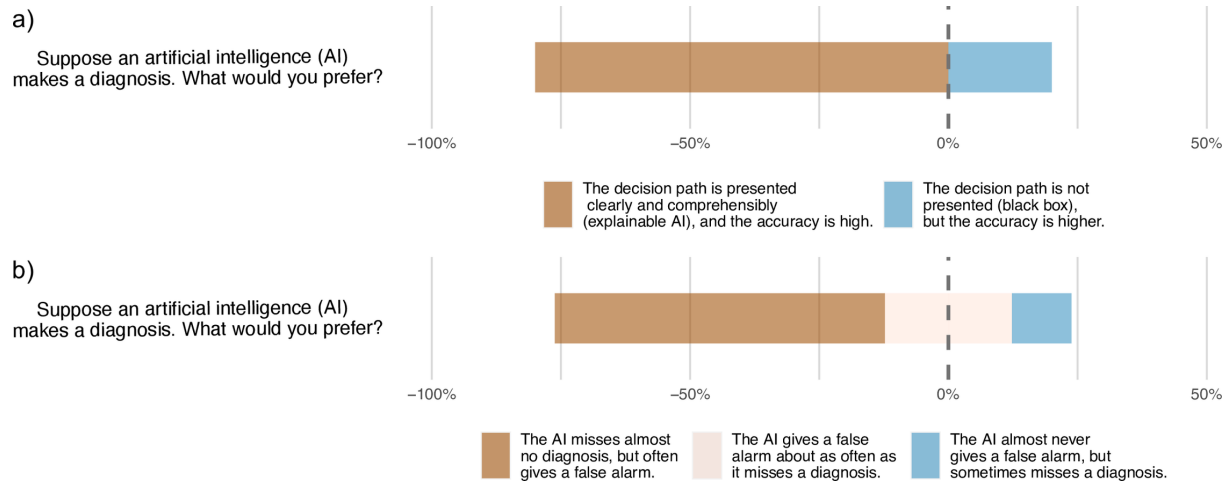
a)

Suppose an artificial intelligence (AI) makes a diagnosis. What would you prefer?

−100%
−50%
0%
50%

The decision path is presented clearly and comprehensibly (explainable AI), and the accuracy is high.

The decision path is not presented (black box), but the accuracy is higher.

b)

Suppose an artificial intelligence (AI) makes a diagnosis. What would you prefer?

−100%
−50%
0%
50%

The AI misses almost no diagnosis, but often gives a false alarm.

The AI gives a false alarm about as often as it misses a diagnosis.

The AI almost never gives a false alarm, but sometimes misses a diagnosis.